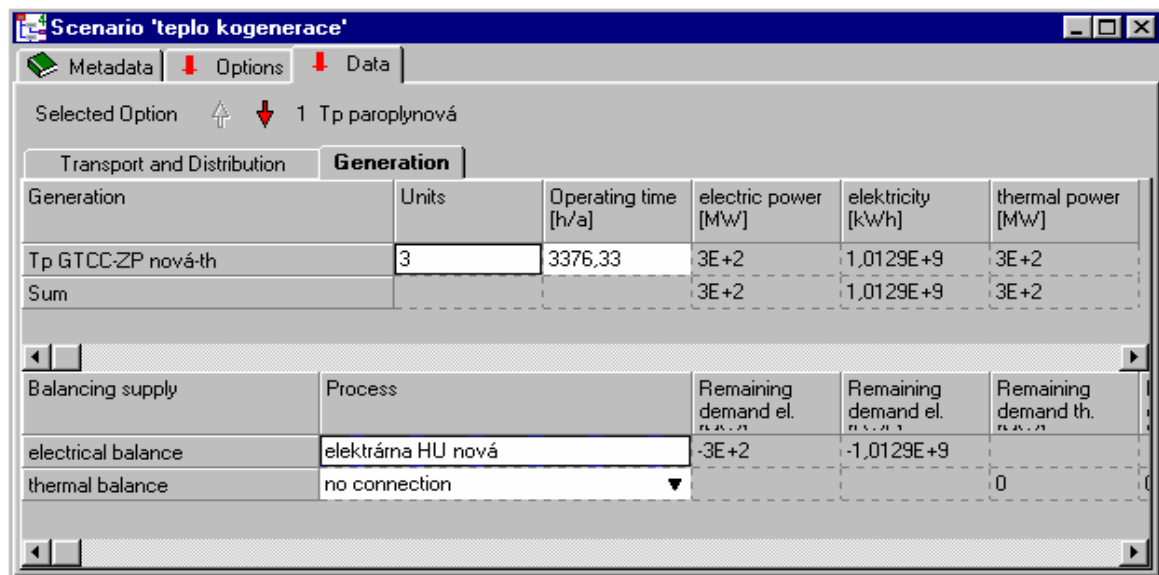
Scenario 'teplo kogenerace'

Metadata | Options | Data

Selected Option 1 Tp paroplynová

Transport and Distribution | Generation

| Generation | Units | Operating time [h/a] | electric power [MW] | elektricity [kWh] | thermal power [MW] |
|---|---|---|---|---|---|
| Tp GTCC-ZP nová-th | 3 | 3376,33 | 3E+2 | 1,0129E+9 | 3E+2 |
| Sum | | | 3E+2 | 1,0129E+9 | 3E+2 |

| Balancing supply | Process | Remaining demand el. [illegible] | Remaining demand el. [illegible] | Remaining demand th. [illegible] |
|---|---|---|---|---|
| electrical balance | elektrárna HU nová | -3E+2 | -1,0129E+9 | |
| thermal balance | no connection | | | 0 |